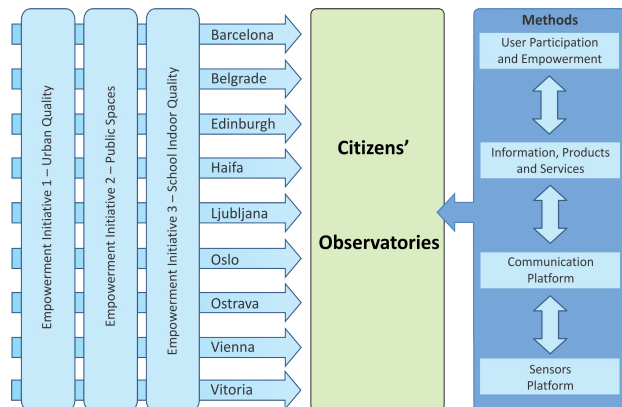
Empowerment Initiative 1 – Urban Quality

Empowerment Initiative 2 – Public Spaces

Empowerment Initiative 3 – School Indoor Quality

Barcelona

Belgrade

Edinburgh

Haifa

Ljubljana

Oslo

Ostrava

Vienna

Vitoria

Citizens'

Observatories

Methods

User Participation and Empowerment

Information, Products and Services

Communication Platform

Sensors Platform